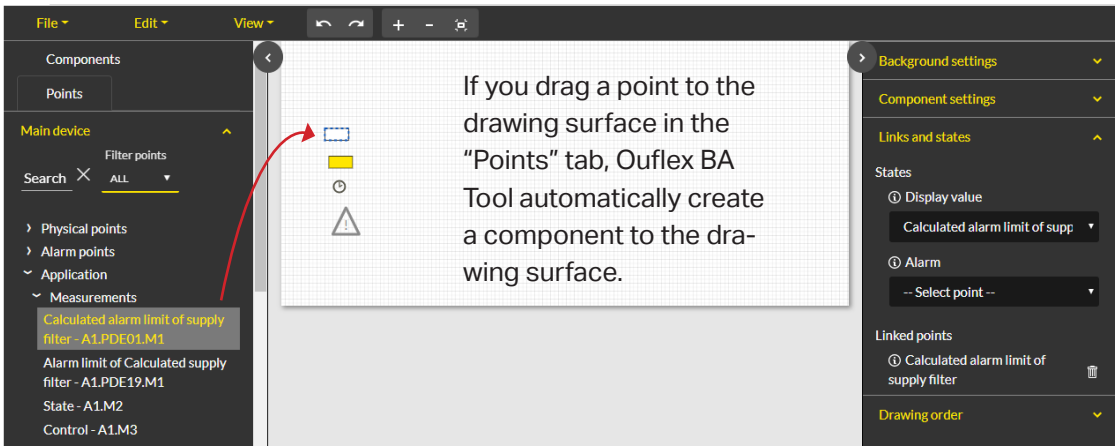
File ▾ Edit ▾ View ▾

+ -

Components

Points

Main device

Filter points

Search ✕ ALL ▾

› Physical points
› Alarm points
› Application
› Measurements
Calculated alarm limit of supply filter - A1.PDE01.M1
Alarm limit of Calculated supply filter - A1.PDE19.M1
State - A1.M2
Control - A1.M3

If you drag a point to the drawing surface in the “Points” tab, Ouflex BA Tool automatically create a component to the drawing surface.

Background settings

Component settings

Links and states

States

ⓘ Display value

Calculated alarm limit of supp ▾

ⓘ Alarm

-- Select point -- ▾

Linked points

ⓘ Calculated alarm limit of supply filter

Drawing order